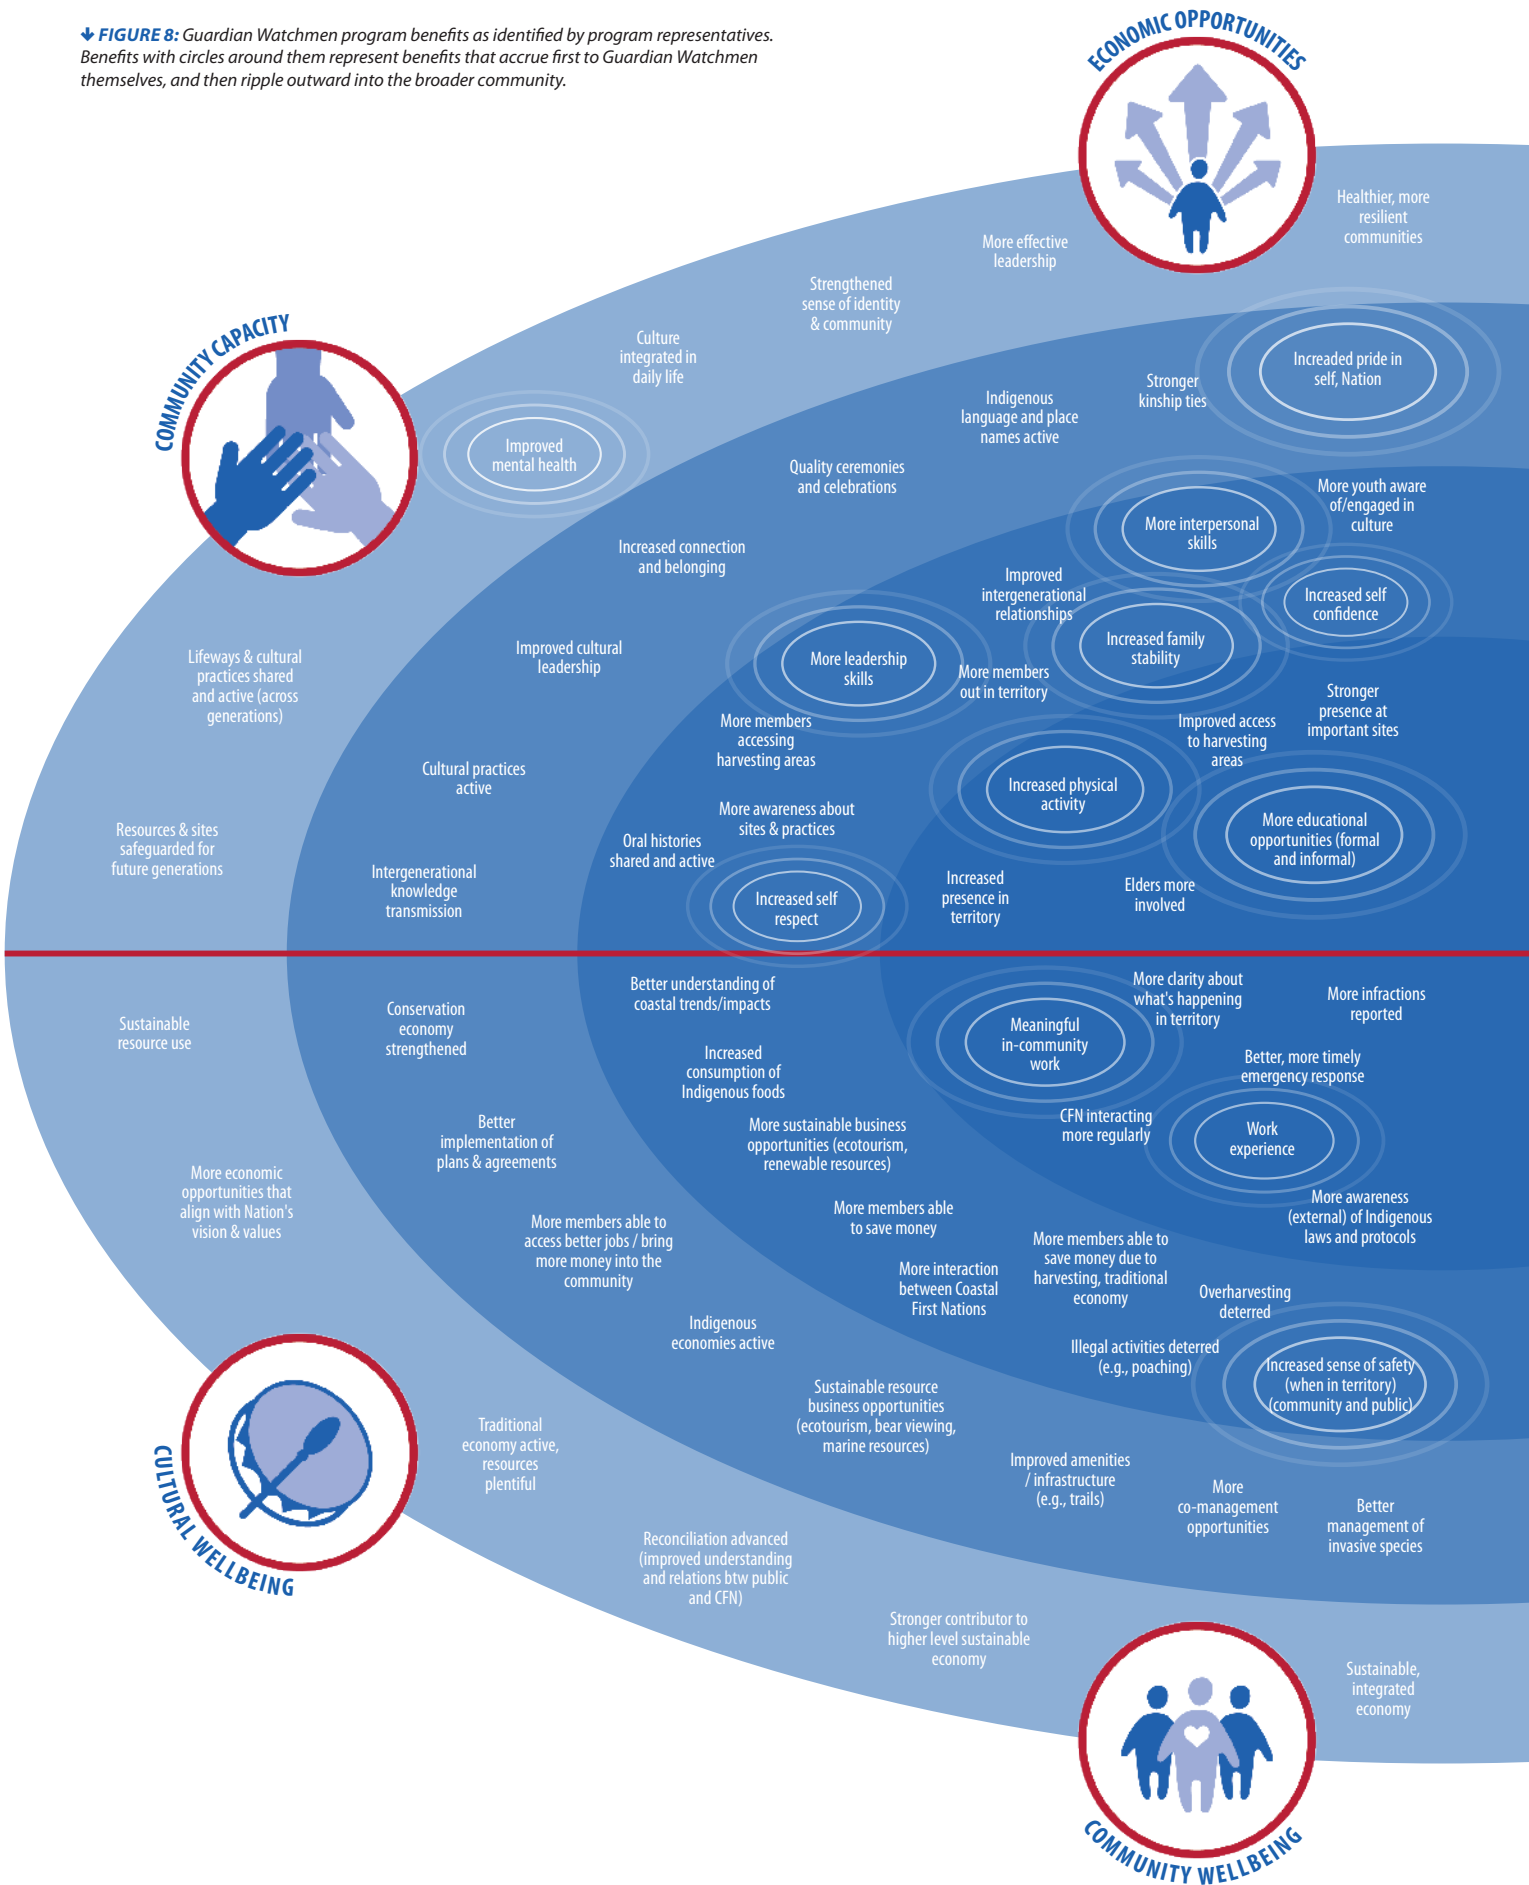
↓ FIGURE 8: Guardian Watchmen program benefits as identified by program representatives. Benefits with circles around them represent benefits that accrue first to Guardian Watchmen themselves, and then ripple outward into the broader community.

ECONOMIC OPPORTUNITIES

COMMUNITY CAPACITY

CULTURAL WELLBEING

COMMUNITY WELLBEING

Healthier, more resilient communities

More effective leadership

Strengthened sense of identity & community

Culture integrated in daily life

Improved mental health

Increaded pride in self, Nation

Stronger kinship ties

Indigenous language and place names active

Quality ceremonies and celebrations

More youth aware of/engaged in culture

More interpersonal skills

Increased connection and belonging

Improved intergenerational relationships

Increased self confidence

Increased family stability

More leadership skills

More members out in territory

Improved cultural leadership

Lifeways & cultural practices shared and active (across generations)

Stronger presence at important sites

Improved access to harvesting areas

More members accessing harvesting areas

Increased physical activity

Cultural practices active

More awareness about sites & practices

More educational opportunities (formal and informal)

Resources & sites safeguarded for future generations

Oral histories shared and active

Intergenerational knowledge transmission

Increased self respect

Increased presence in territory

Elders more involved

Better understanding of coastal trends/impacts

More clarity about what's happening in territory

More infractions reported

Sustainable resource use

Conservation economy strengthened

Meaningful in-community work

Increased consumption of Indigenous foods

Better, more timely emergency response

CFN interacting more regularly

Better implementation of plans & agreements

More sustainable business opportunities (ecotourism, renewable resources)

Work experience

More economic opportunities that align with Nation's vision & values

More awareness (external) of Indigenous laws and protocols

More members able to save money

More members able to access better jobs / bring more money into the community

More members able to save money due to harvesting, traditional economy

More interaction between Coastal First Nations

Overharvesting deterred

Indigenous economies active

Illegal activities deterred (e.g., poaching)

Increased sense of safety (when in territory) (community and public)

Sustainable resource business opportunities (ecotourism, bear viewing, marine resources)

Traditional economy active, resources plentiful

Improved amenities / infrastructure (e.g., trails)

More co-management opportunities

Better management of invasive species

Reconciliation advanced (improved understanding and relations btw public and CFN)

Stronger contributor to higher level sustainable economy

Sustainable, integrated economy